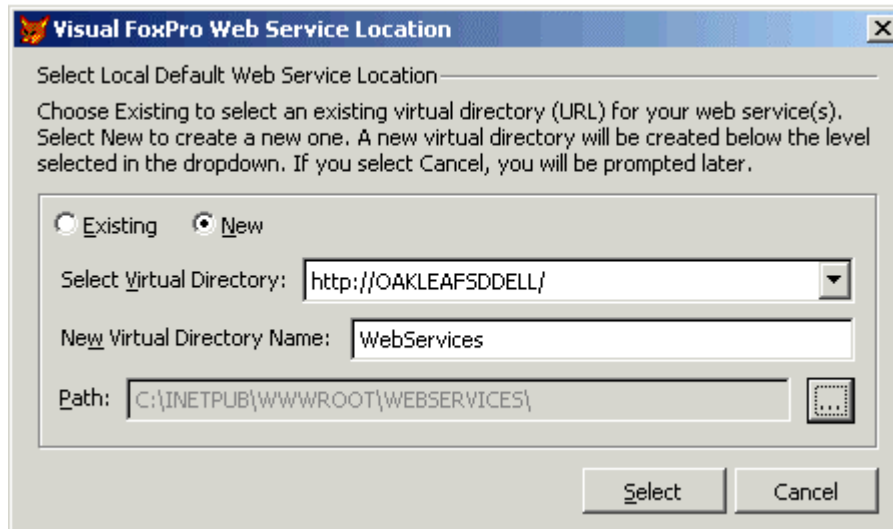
Visual FoxPro Web Service Location

Select Local Default Web Service Location

Choose Existing to select an existing virtual directory (URL) for your web service(s). Select New to create a new one. A new virtual directory will be created below the level selected in the dropdown. If you select Cancel, you will be prompted later.

Existing New

Select Virtual Directory: http://OAKLEAFSDDELL/

New Virtual Directory Name: WebServices

Path: C:\INETPUB\WWWROOT\WEBSERVICES\ ...

Select Cancel